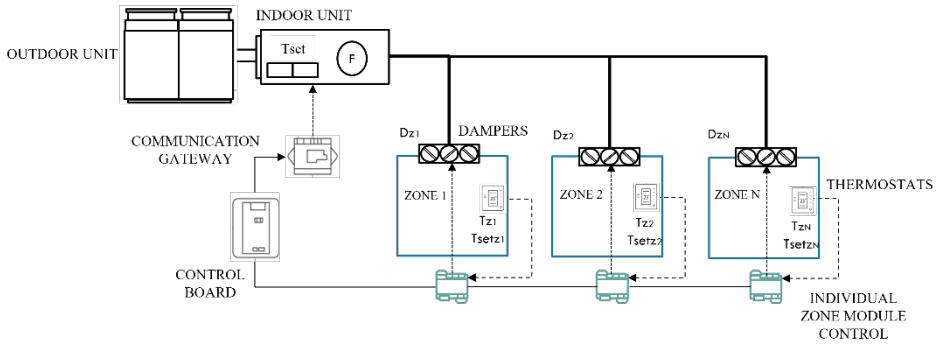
OUTDOOR UNIT

INDOOR UNIT

Tset

F

COMMUNICATION GATEWAY

CONTROL BOARD

Dz1

DAMPERS

ZONE 1

Tz1

Tsetz1

Dz2

ZONE 2

Tz2

Tsetz2

DzN

ZONE N

TzN

TsetzN

THERMOSTATS

INDIVIDUAL ZONE MODULE CONTROL